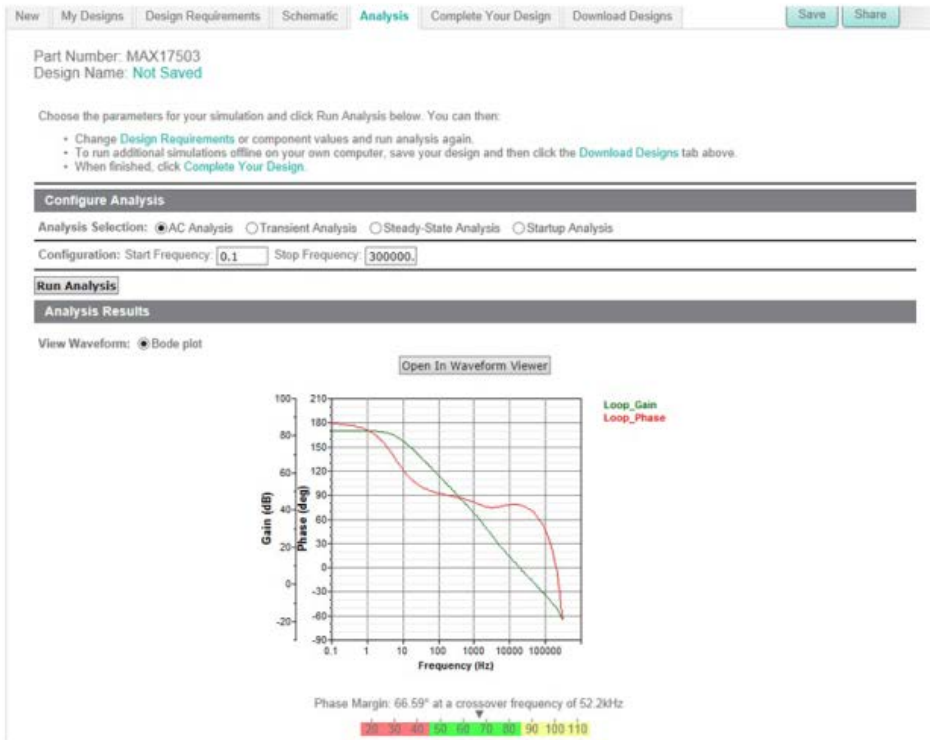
New | My Designs | Design Requirements | Schematic | Analysis | Complete Your Design | Download Designs | Save | Share

Part Number: MAX17503
Design Name: Not Saved

Choose the parameters for your simulation and click Run Analysis below. You can then:

• Change Design Requirements or component values and run analysis again.
• To run additional simulations offline on your own computer, save your design and then click the Download Designs tab above.
• When finished, click Complete Your Design.

Configure Analysis

Analysis Selection: AC Analysis Transient Analysis Steady-State Analysis Startup Analysis

Configuration: Start Frequency: 0.1 Stop Frequency: 300000.

Run Analysis

Analysis Results

View Waveform: Bode plot

Open In Waveform Viewer

Loop_Gain
Loop_Phase

100 80 60 40 20 0 -20
210 180 150 120 90 60 30 0 -30 -60 -90

Gain (dB)
Phase (deg)

0.1 1 10 100 1000 10000 100000
Frequency (Hz)

Phase Margin: 66.59° at a crossover frequency of 52.2kHz

20 30 40 50 60 70 80 90 100 110